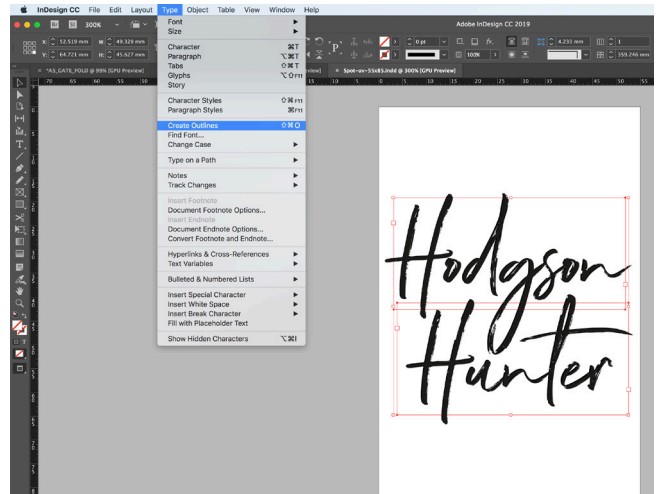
InDesign CC File Edit Layout Type Object Table View Window Help

Adobe InDesign CC 2019

300%

X: 52.519 mm W: 49.329 mm
Y: 64.721 mm H: 45.627 mm

0 pt
100%
4.233 mm
1
359.246 mm

*A5_GA78_FOLD @ 99% [GPU Preview]
Spot-uv-55x85.indd @ 300% [GPU Preview]

Font
Size

Character ⌘T
Paragraph ⌥⌘T
Tabs ⇧⌘T
Glyphs ⌥F11
Story

Character Styles ⇧⌘F11
Paragraph Styles ⌘F11

Create Outlines ⇧⌘O
Find Font...
Change Case

Type on a Path

Notes
Track Changes

Insert Footnote
Document Footnote Options...
Insert Endnote
Document Endnote Options...
Convert Footnote and Endnote...

Hyperlinks & Cross-References
Text Variables

Bulleted & Numbered Lists

Insert Special Character
Insert White Space
Insert Break Character
Fill with Placeholder Text

Show Hidden Characters ⌥⌘I

Hodgson
Hunter